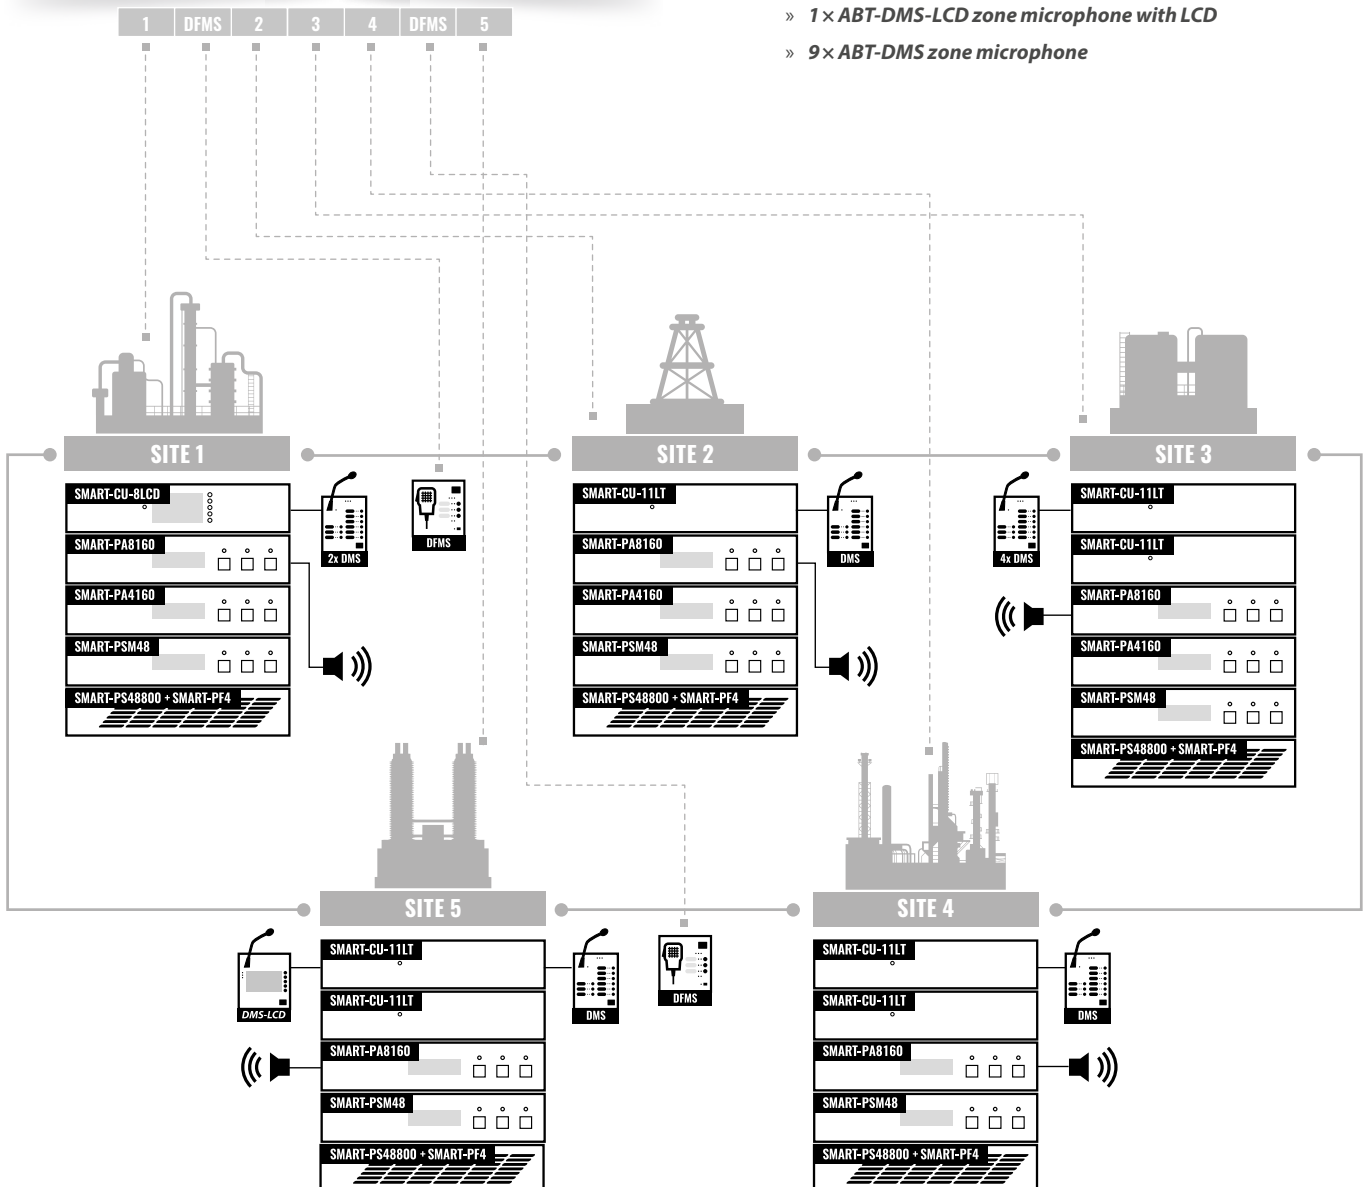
» 1 × ABT-DMS-LCD zone microphone with LCD
» 9 × ABT-DMS zone microphone

| 1 | DFMS | 2 | 3 | 4 | DFMS | 5 |
|---|---|---|---|---|---|---|

SITE 1
SMART-CU-8LCD
SMART-PA8160
SMART-PA4160
SMART-PSM48
SMART-PS48800 + SMART-PF4
2x DMS
DFMS

SITE 2
SMART-CU-11LT
SMART-PA8160
SMART-PA4160
SMART-PSM48
SMART-PS48800 + SMART-PF4
DMS

SITE 3
4x DMS
SMART-CU-11LT
SMART-CU-11LT
SMART-PA8160
SMART-PA4160
SMART-PSM48
SMART-PS48800 + SMART-PF4

SITE 5
DMS-LCD
SMART-CU-11LT
SMART-CU-11LT
SMART-PA8160
SMART-PSM48
SMART-PS48800 + SMART-PF4
DMS
DFMS

SITE 4
SMART-CU-11LT
SMART-CU-11LT
SMART-PA8160
SMART-PSM48
SMART-PS48800 + SMART-PF4
DMS